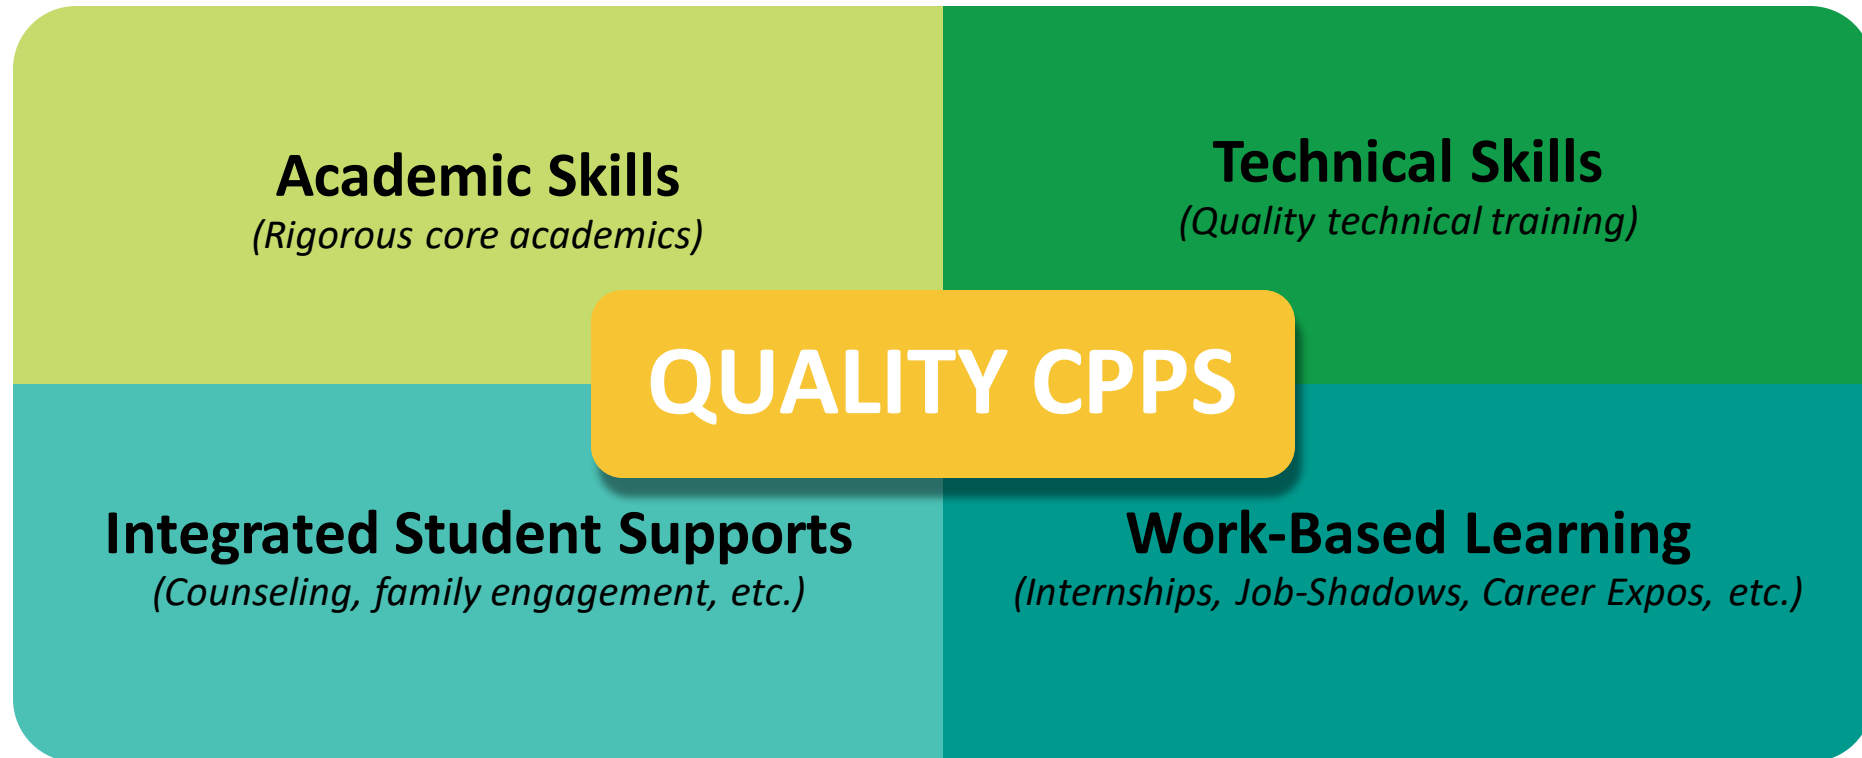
Academic Skills
(Rigorous core academics)

Technical Skills
(Quality technical training)

QUALITY CPPS

Integrated Student Supports
(Counseling, family engagement, etc.)

Work-Based Learning
(Internships, Job-Shadows, Career Expos, etc.)